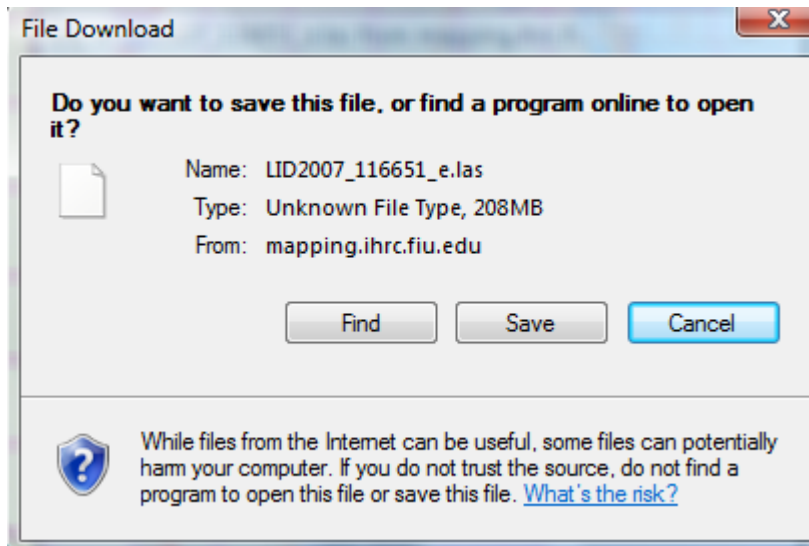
File Download

Do you want to save this file, or find a program online to open it?

Name: LID2007_116651_e.las
Type: Unknown File Type, 208MB
From: mapping.ihrc.fiu.edu

Find Save Cancel

While files from the Internet can be useful, some files can potentially harm your computer. If you do not trust the source, do not find a program to open this file or save this file. What's the risk?